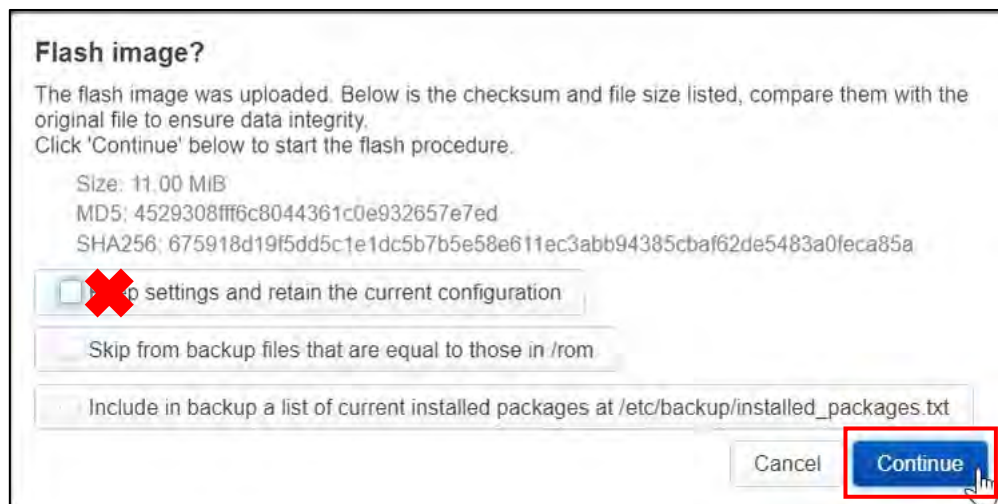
Flash image?

The flash image was uploaded. Below is the checksum and file size listed, compare them with the original file to ensure data integrity.
Click 'Continue' below to start the flash procedure.

Size: 11.00 MiB
MD5: 4529308fff6c8044361c0e932657e7ed
SHA256: 675918d19f5dd5c1e1dc5b7b5e58e611ec3abb94385cbaf62de5483a0feca85a

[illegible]p settings and retain the current configuration

Skip from backup files that are equal to those in /rom

Include in backup a list of current installed packages at /etc/backup/installed_packages.txt

Cancel Continue